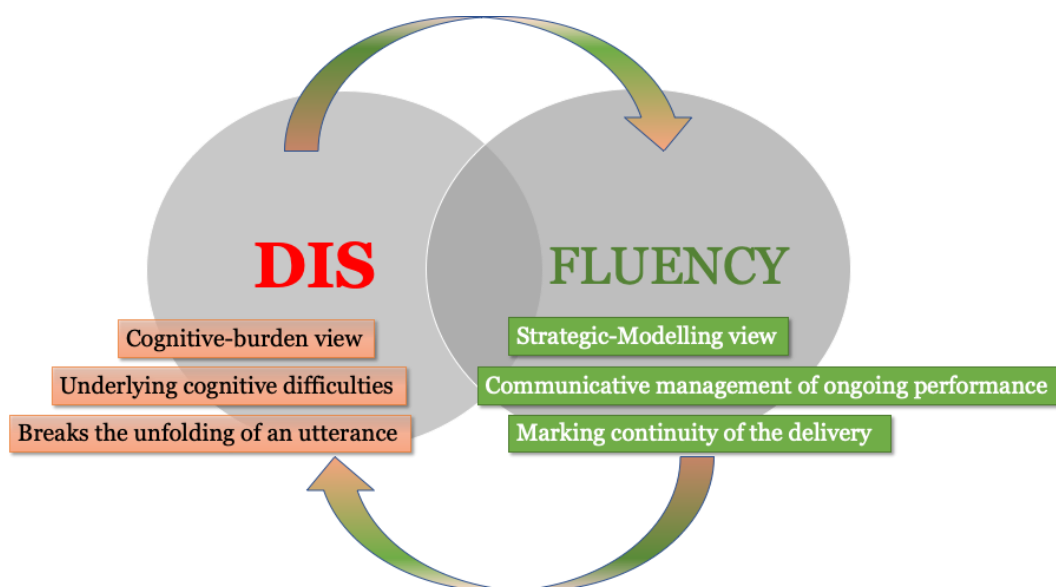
DIS

Cognitive-burden view

Underlying cognitive difficulties

Breaks the unfolding of an utterance

FLUENCY

Strategic-Modelling view

Communicative management of ongoing performance

Marking continuity of the delivery